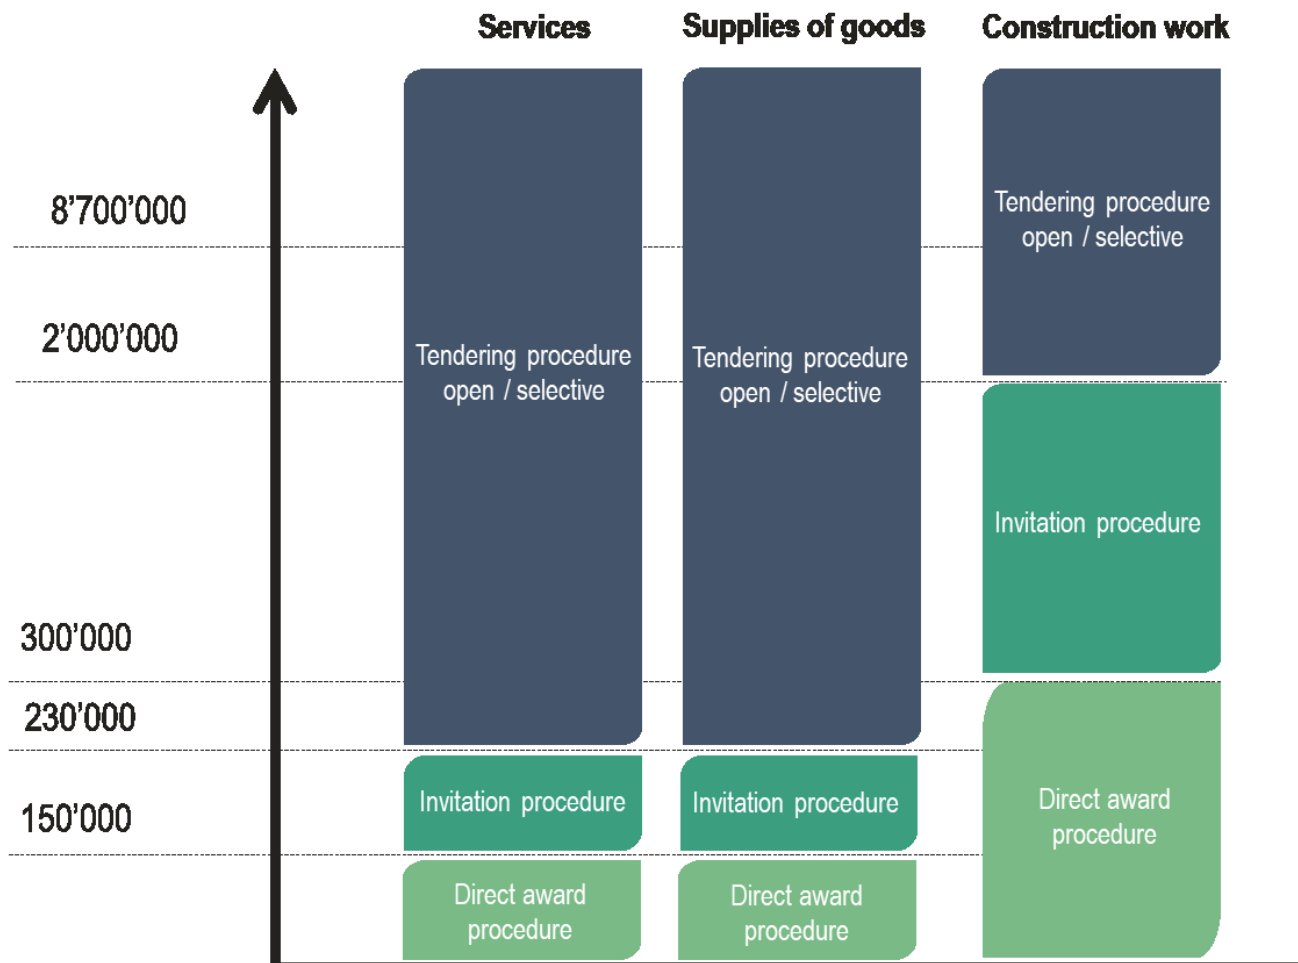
Services

Supplies of goods

Construction work

8’700’000

2’000’000

300’000

230’000

150’000

Tendering procedure open / selective

Invitation procedure

Direct award procedure

Tendering procedure open / selective

Invitation procedure

Direct award procedure

Tendering procedure open / selective

Invitation procedure

Direct award procedure